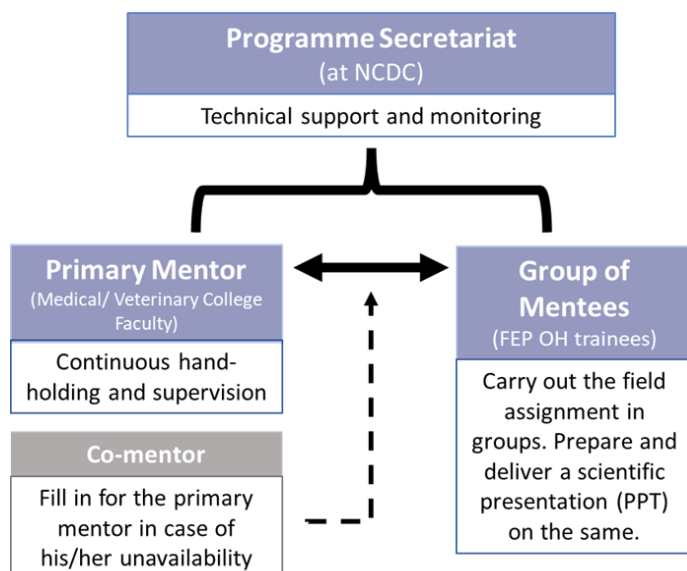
Programme Secretariat
(at NCDC)

Technical support and monitoring

Primary Mentor
(Medical/ Veterinary College Faculty)

Continuous handholding and supervision

Co-mentor

Fill in for the primary mentor in case of his/her unavailability

Group of Mentees
(FEP OH trainees)

Carry out the field assignment in groups. Prepare and deliver a scientific presentation (PPT) on the same.